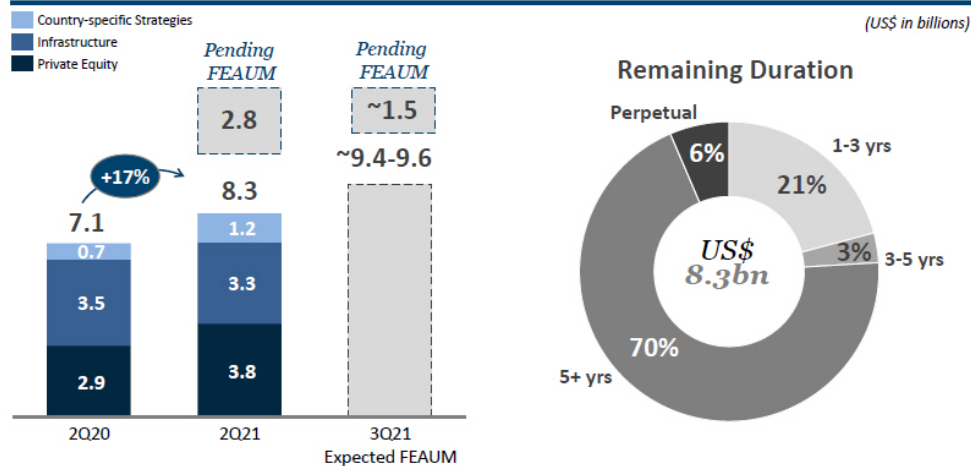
Country-specific Strategies
Infrastructure
Private Equity

(US$ in billions)

Pending FEAUM
2.8

Pending FEAUM
~1.5

+17%

7.1
0.7
3.5
2.9

8.3
1.2
3.3
3.8

~9.4-9.6

2Q20
2Q21
3Q21
Expected FEAUM

Remaining Duration

Perpetual
6%
1-3 yrs
21%
3%
3-5 yrs
70%
5+ yrs
US$
8.3bn